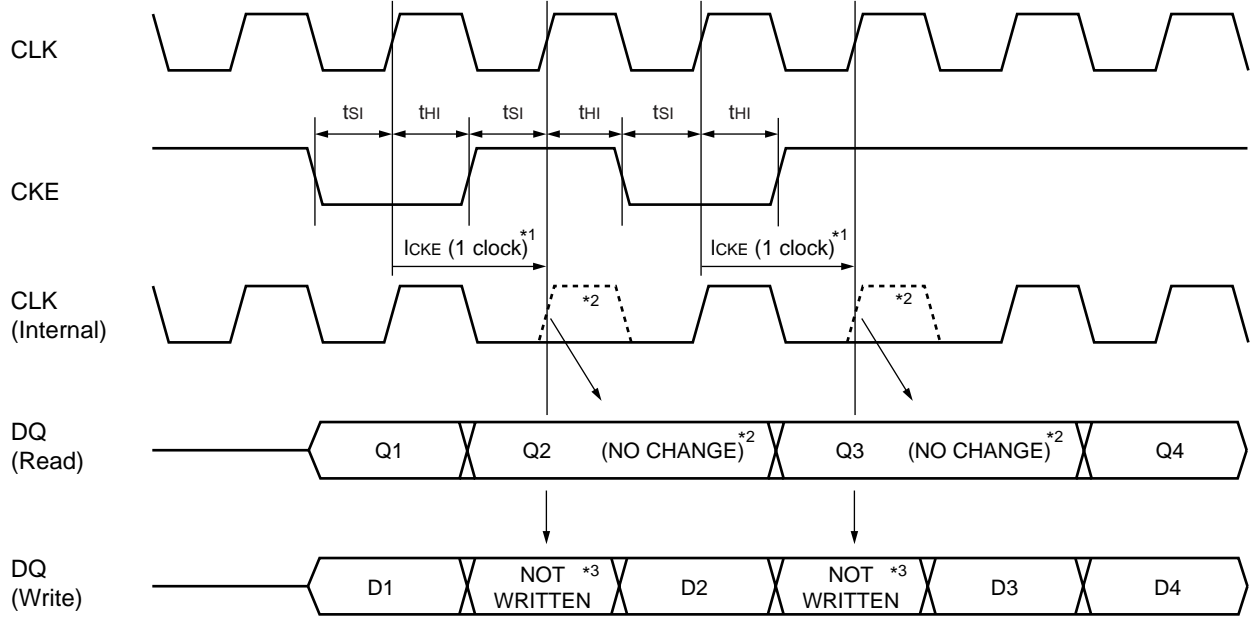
CLK

$t_{SI}$ $t_{HI}$ $t_{SI}$ $t_{HI}$ $t_{SI}$ $t_{HI}$

CKE

$l_{CKE}$ (1 clock)$^{*1}$ $l_{CKE}$ (1 clock)$^{*1}$

CLK (Internal)

*2 *2

DQ (Read)

Q1 Q2 (NO CHANGE)$^{*2}$ Q3 (NO CHANGE)$^{*2}$ Q4

DQ (Write)

D1 NOT WRITTEN *3 D2 NOT WRITTEN *3 D3 D4